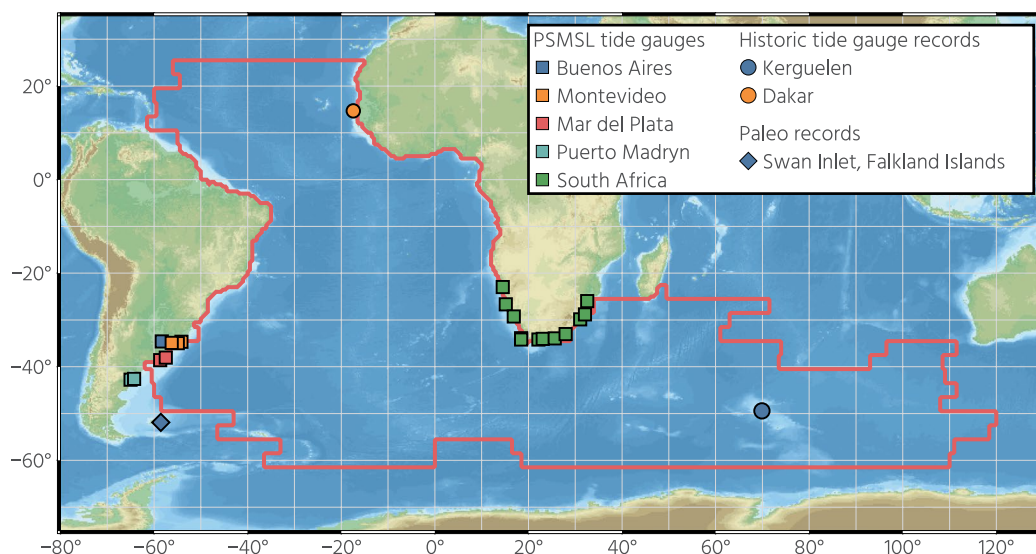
PSMSL tide gauges
Buenos Aires
Montevideo
Mar del Plata
Puerto Madryn
South Africa

Historic tide gauge records
Kerguelen
Dakar

Paleo records
Swan Inlet, Falkland Islands

20°
0°
−20°
−40°
−60°

−80° −60° −40° −20° 0° 20° 40° 60° 80° 100° 120°